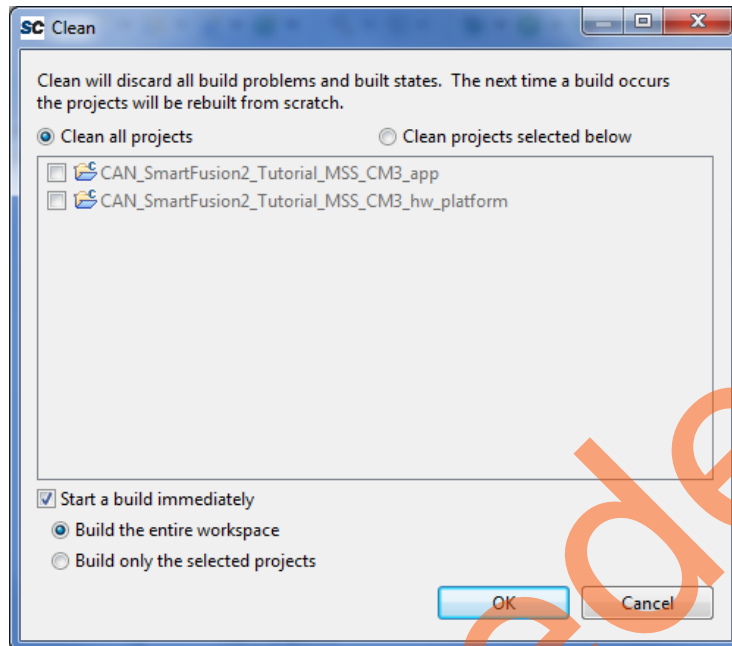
SC Clean

Clean will discard all build problems and built states. The next time a build occurs the projects will be rebuilt from scratch.

Clean all projects

Clean projects selected below

CAN_SmartFusion2_Tutorial_MSS_CM3_app

CAN_SmartFusion2_Tutorial_MSS_CM3_hw_platform

Start a build immediately

Build the entire workspace

Build only the selected projects

OK

Cancel